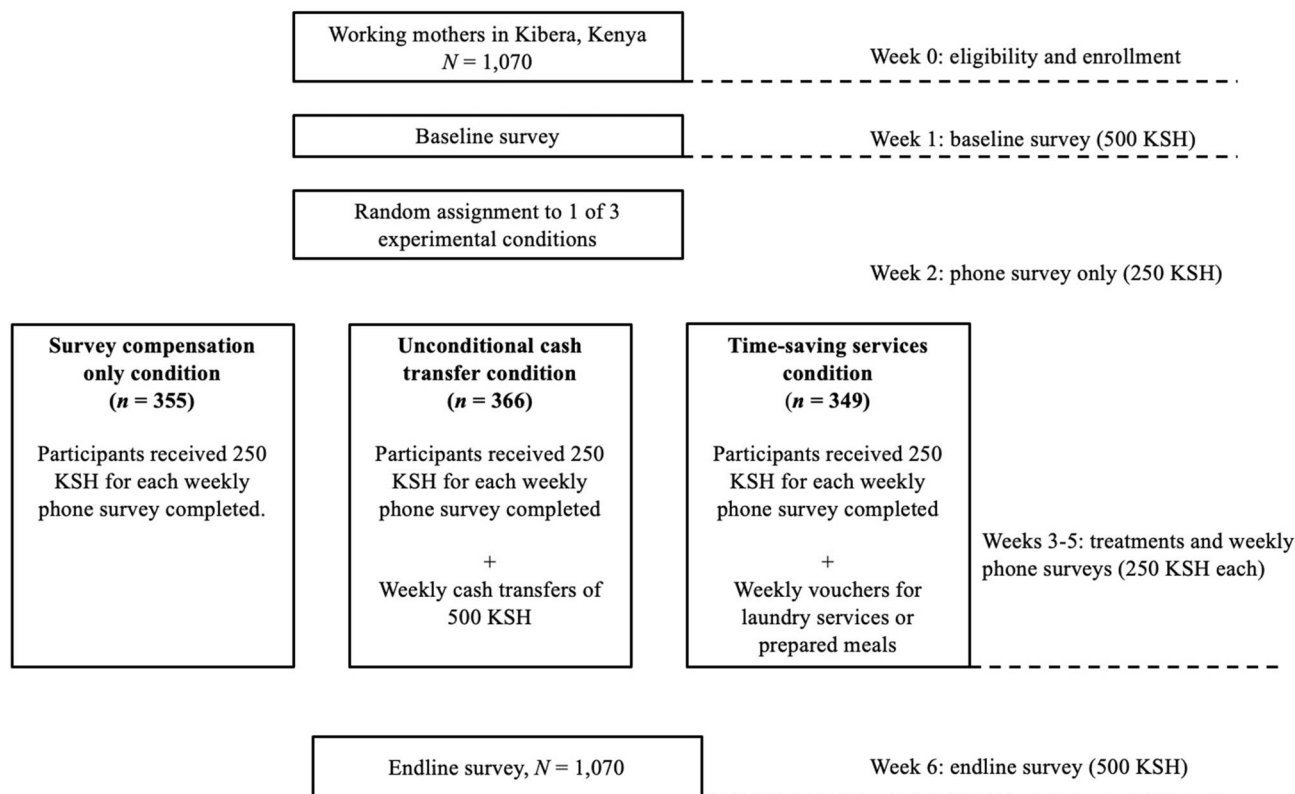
Working mothers in Kibera, Kenya
$N = 1,070$

Week 0: eligibility and enrollment

Baseline survey

Week 1: baseline survey (500 KSH)

Random assignment to 1 of 3 experimental conditions

Week 2: phone survey only (250 KSH)

**Survey compensation only condition ($n = 355$)**

Participants received 250 KSH for each weekly phone survey completed.

**Unconditional cash transfer condition ($n = 366$)**

Participants received 250 KSH for each weekly phone survey completed

+

Weekly cash transfers of 500 KSH

**Time-saving services condition ($n = 349$)**

Participants received 250 KSH for each weekly phone survey completed

+

Weekly vouchers for laundry services or prepared meals

Weeks 3-5: treatments and weekly phone surveys (250 KSH each)

Endline survey, $N = 1,070$

Week 6: endline survey (500 KSH)